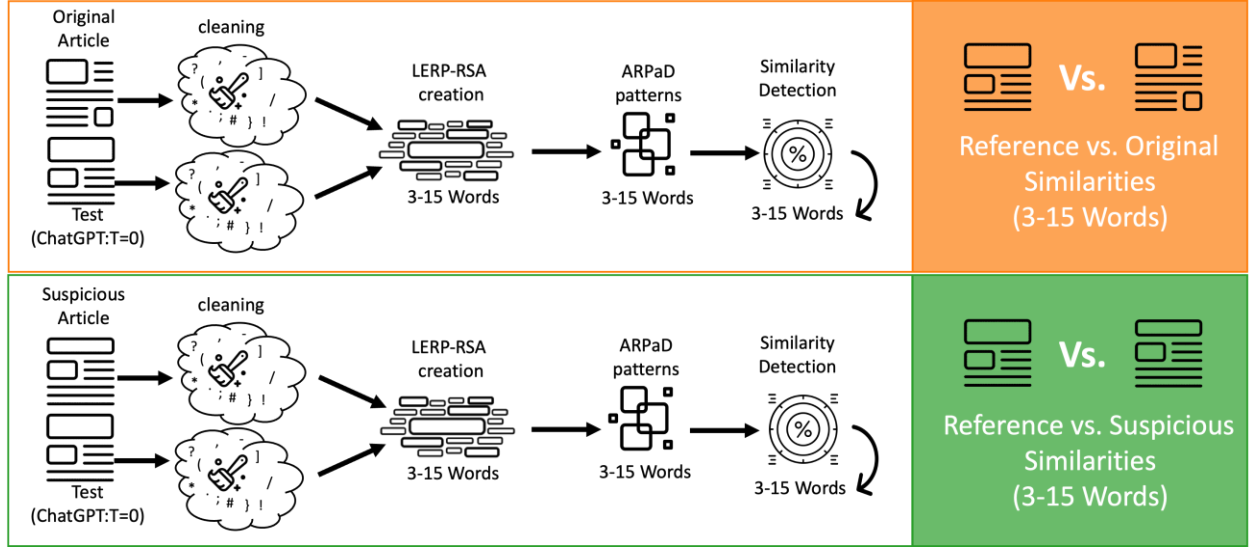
Original Article

cleaning

LERP-RSA creation

3-15 Words

ARPaD patterns

3-15 Words

Similarity Detection

%

3-15 Words

Test (ChatGPT:T=0)

Vs.

Reference vs. Original Similarities (3-15 Words)

Suspicious Article

cleaning

LERP-RSA creation

3-15 Words

ARPaD patterns

3-15 Words

Similarity Detection

%

3-15 Words

Test (ChatGPT:T=0)

Vs.

Reference vs. Suspicious Similarities (3-15 Words)